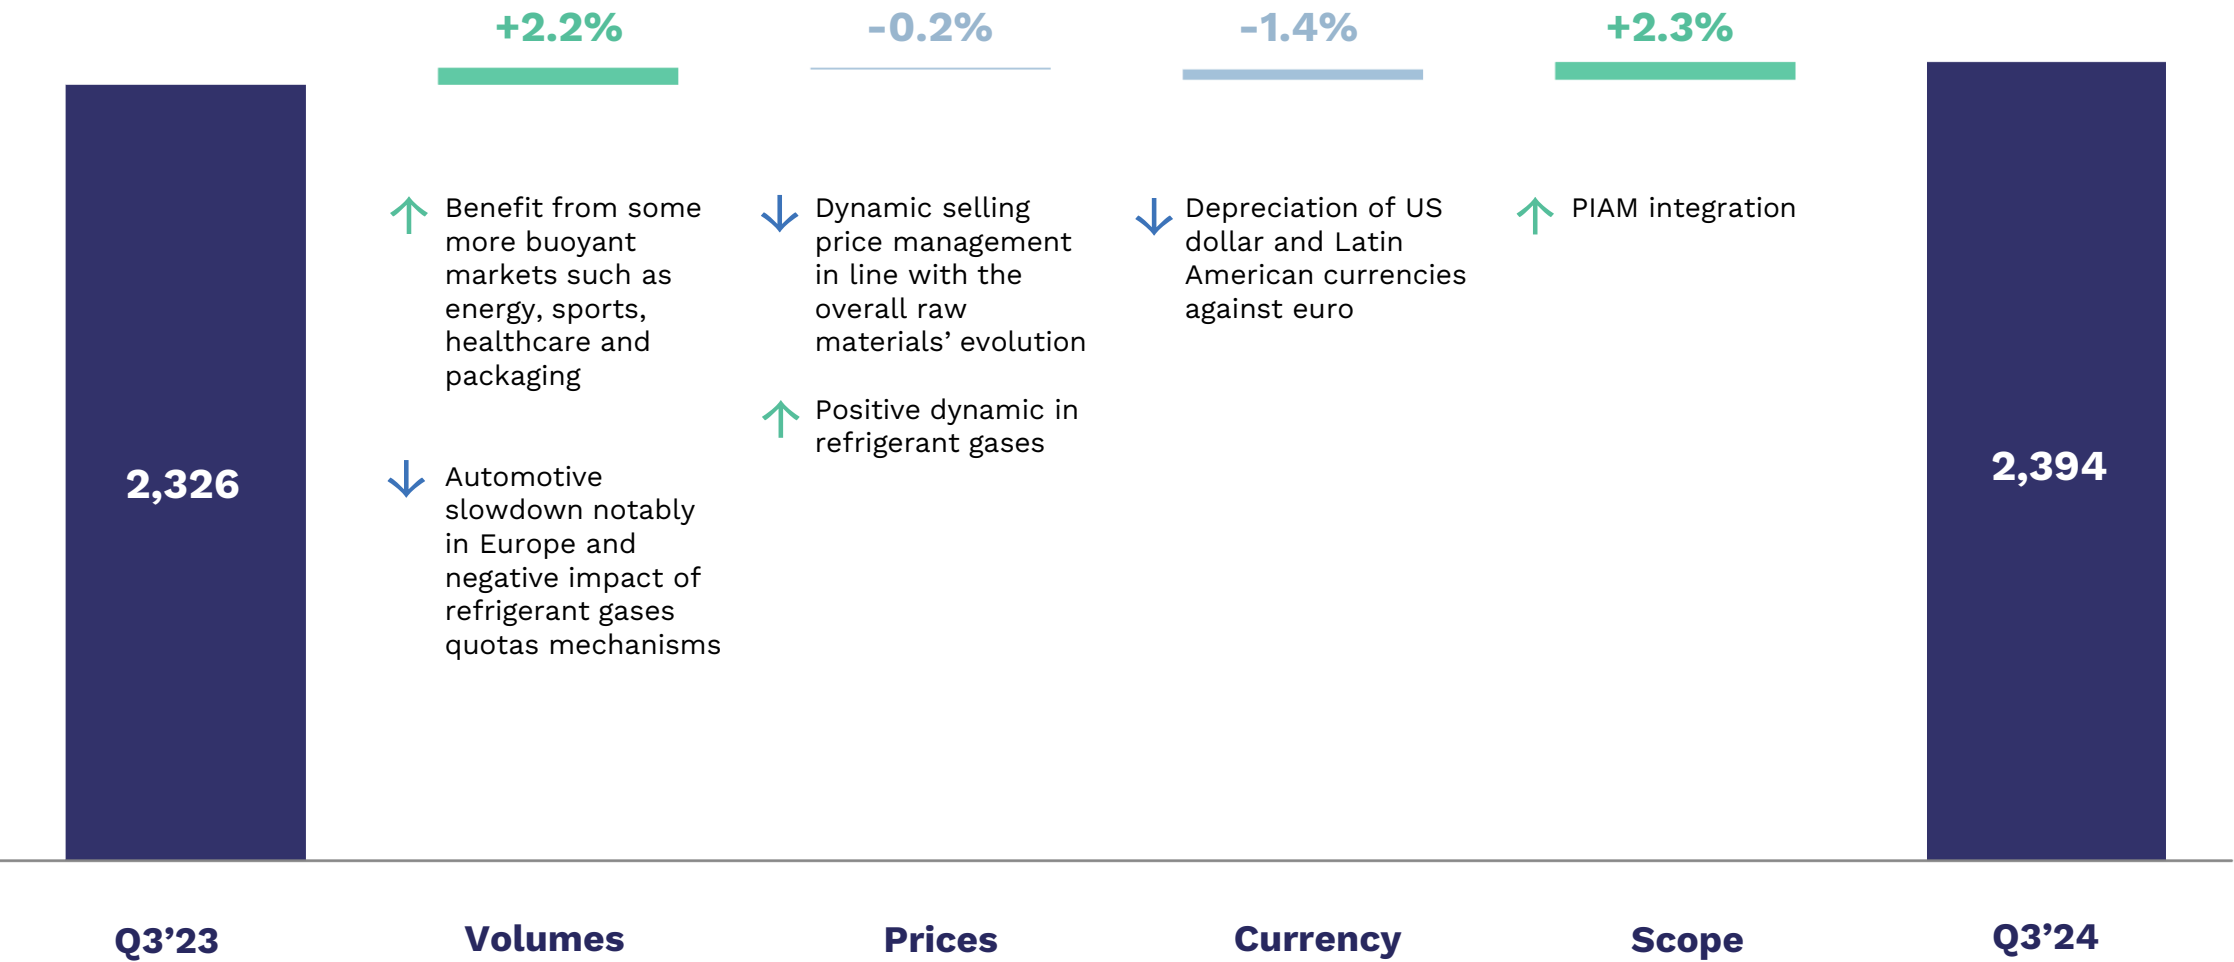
+2.2%

-0.2%

-1.4%

+2.3%

2,326

Benefit from some more buoyant markets such as energy, sports, healthcare and packaging

Automotive slowdown notably in Europe and negative impact of refrigerant gases quotas mechanisms

Dynamic selling price management in line with the overall raw materials' evolution

Positive dynamic in refrigerant gases

Depreciation of US dollar and Latin American currencies against euro

PIAM integration

2,394

Q3'23

Volumes

Prices

Currency

Scope

Q3'24